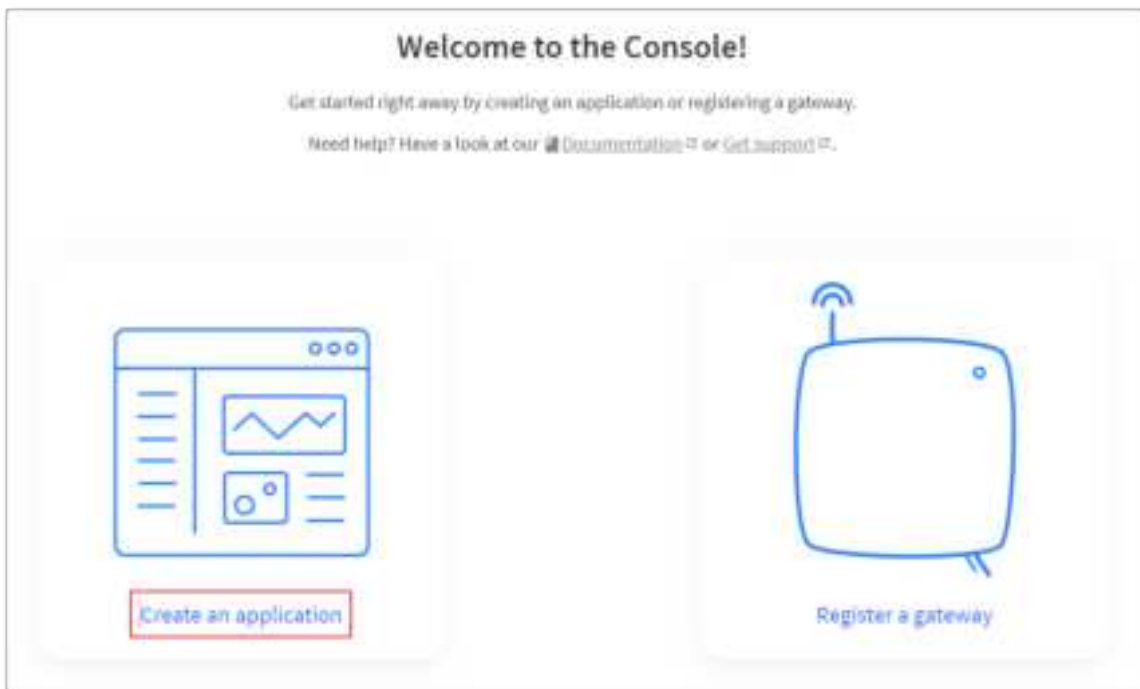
Welcome to the Console!

Get started right away by creating an application or registering a gateway.

Need help? Have a look at our Documentation or Get support.

Create an application

Register a gateway